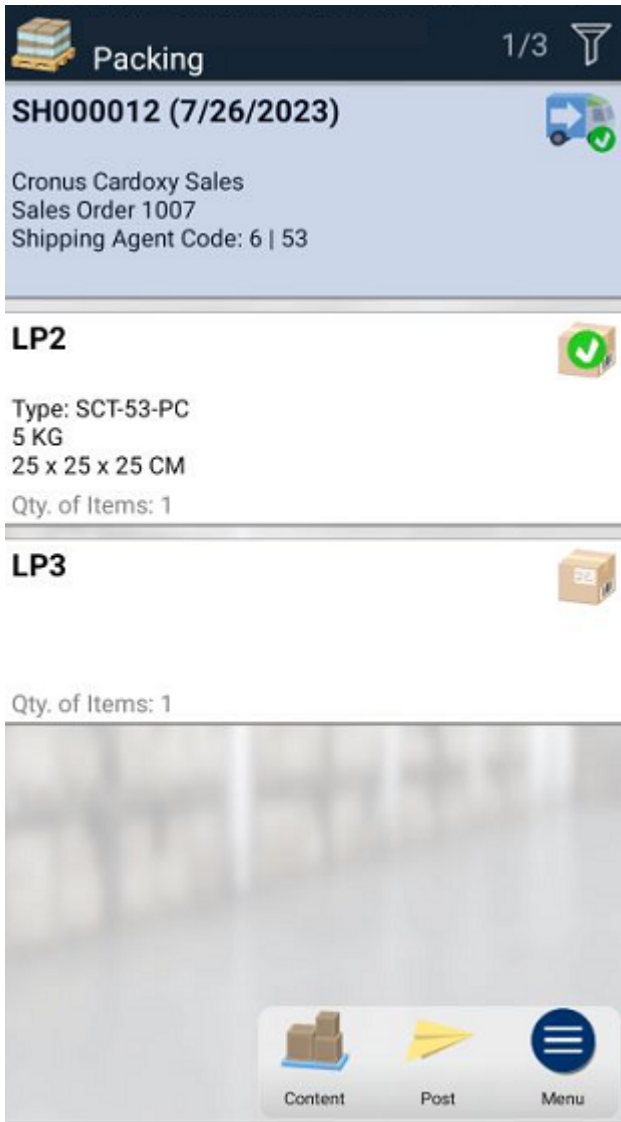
Packing

1/3

SH000012 (7/26/2023)

Cronus Cardoxy Sales
Sales Order 1007
Shipping Agent Code: 6 | 53

LP2

Type: SCT-53-PC
5 KG
25 x 25 x 25 CM

Qty. of Items: 1

LP3

Qty. of Items: 1

Content

Post

Menu